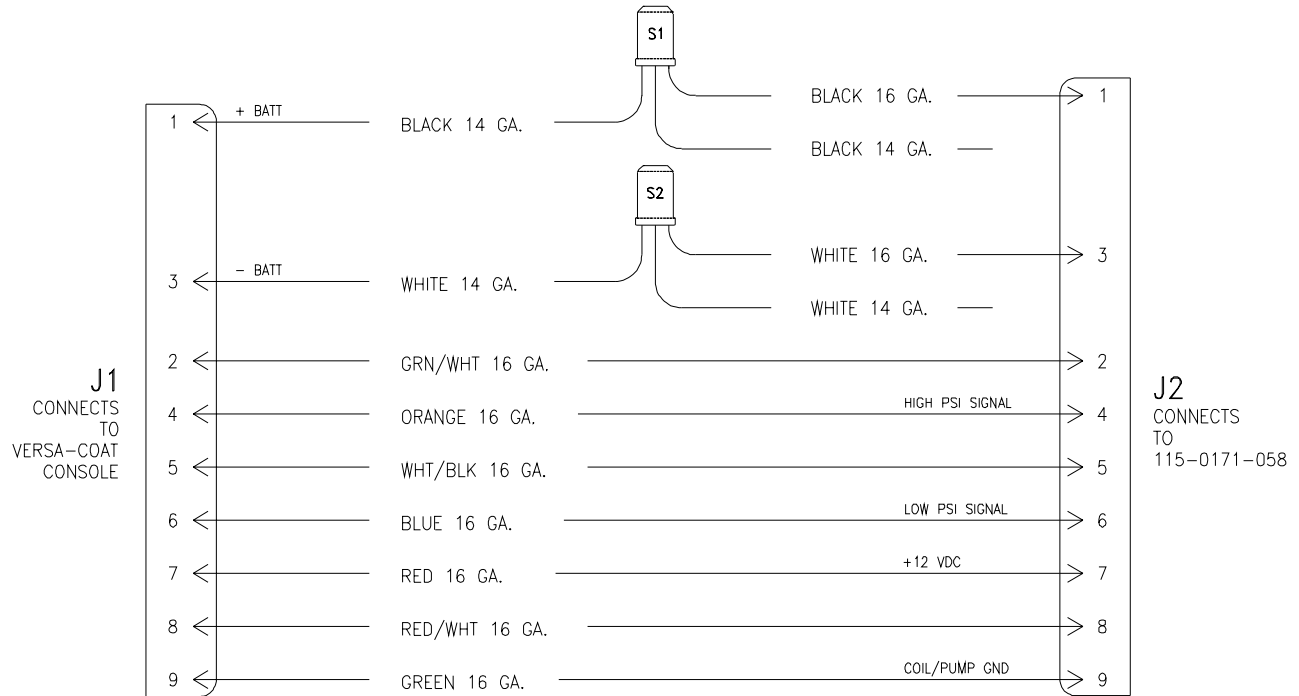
S1

BLACK 16 GA.
1

1
+ BATT
BLACK 14 GA.

BLACK 14 GA.

S2

WHITE 16 GA.
3

3
– BATT
WHITE 14 GA.

WHITE 14 GA.

2
GRN/WHT 16 GA.
2

J1
CONNECTS
TO
VERSA–COAT
CONSOLE

4
ORANGE 16 GA.
HIGH PSI SIGNAL
4

J2
CONNECTS
TO
115–0171–058

5
WHT/BLK 16 GA.
5

6
BLUE 16 GA.
LOW PSI SIGNAL
6

7
RED 16 GA.
+12 VDC
7

8
RED/WHT 16 GA.
8

9
GREEN 16 GA.
COIL/PUMP GND
9